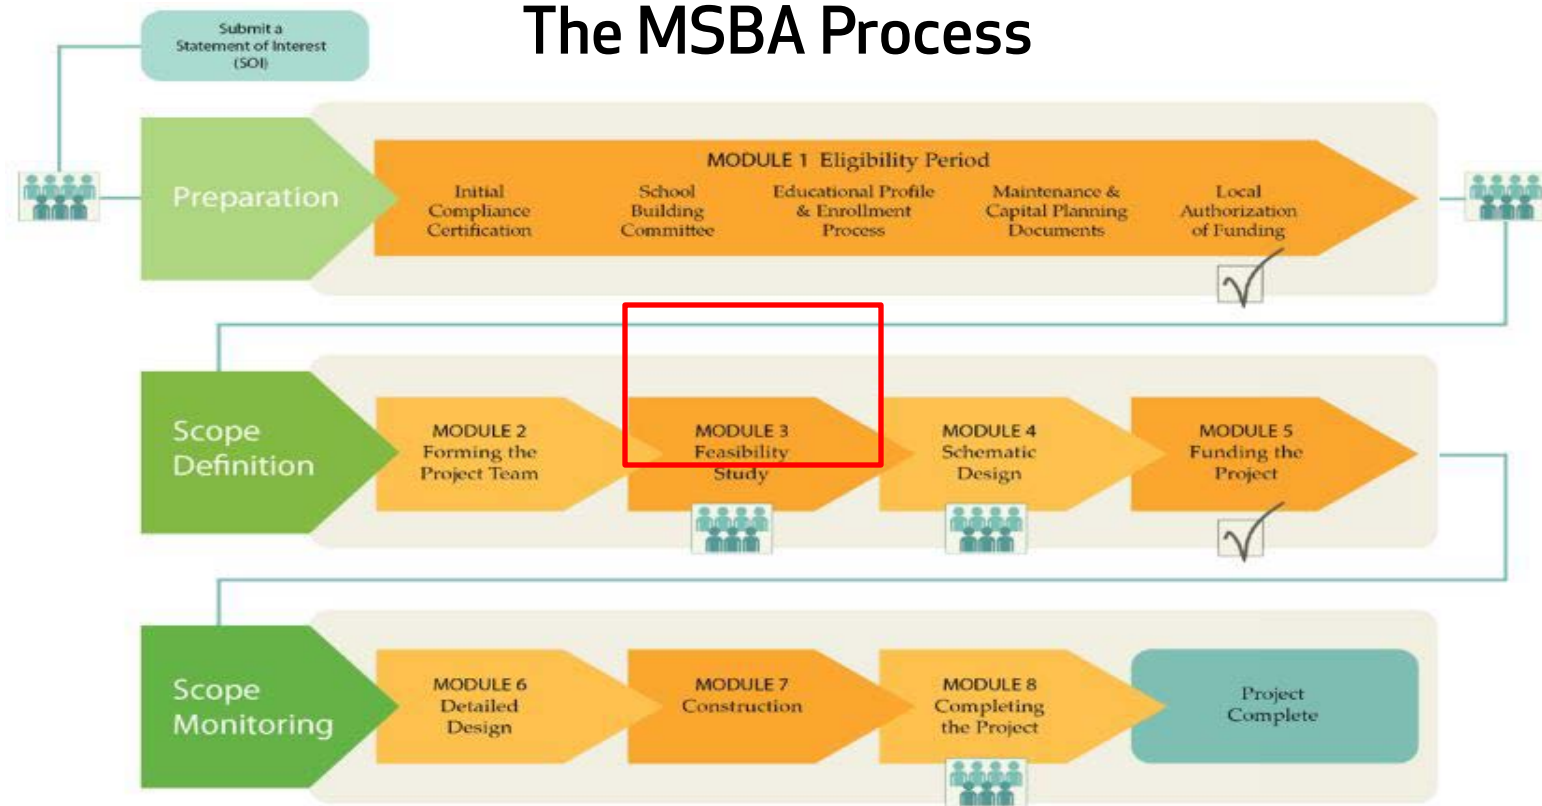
Submit a Statement of Interest (SOI)

The MSBA Process

Preparation

MODULE 1 Eligibility Period

Initial Compliance Certification

School Building Committee

Educational Profile & Enrollment Process

Maintenance & Capital Planning Documents

Local Authorization of Funding

Scope Definition

MODULE 2 Forming the Project Team

MODULE 3 Feasibility Study

MODULE 4 Schematic Design

MODULE 5 Funding the Project

Scope Monitoring

MODULE 6 Detailed Design

MODULE 7 Construction

MODULE 8 Completing the Project

Project Complete